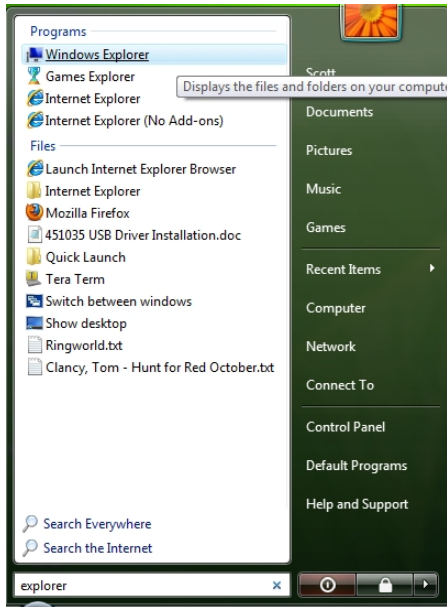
Programs
Windows Explorer
Games Explorer
Internet Explorer
Internet Explorer (No Add-ons)
Displays the files and folders on your compute
Files
Launch Internet Explorer Browser
Internet Explorer
Mozilla Firefox
451035 USB Driver Installation.doc
Quick Launch
Tera Term
Switch between windows
Show desktop
Ringworld.txt
Clancy, Tom - Hunt for Red October.txt
Search Everywhere
Search the Internet
explorer
×

Scott
Documents
Pictures
Music
Games
Recent Items
Computer
Network
Connect To
Control Panel
Default Programs
Help and Support